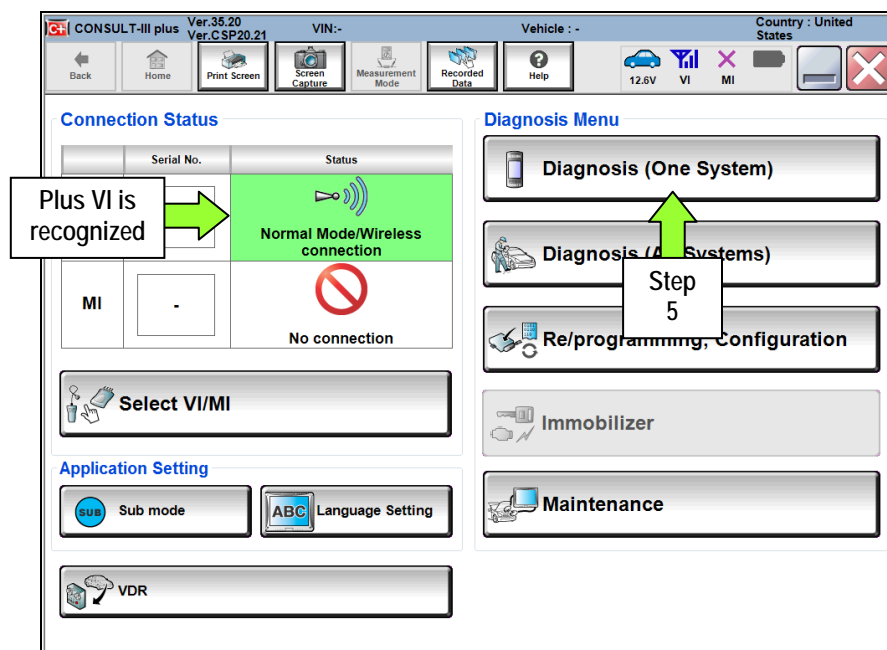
CONSULT-III plus Ver.35.20 Ver.CSP20.21 VIN:- Vehicle : - Country : United States

Back Home Print Screen Screen Capture Measurement Mode Recorded Data Help 12.6V VI MI

Connection Status

| | Serial No. | Status |
|---|---|---|
| | | Normal Mode/Wireless connection |
| MI | - | No connection |

Plus VI is recognized

Select VI/MI

Application Setting

SUB Sub mode

ABC Language Setting

VDR

Diagnosis Menu

Diagnosis (One System)

Diagnosis (A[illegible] Systems)

Step 5

Re/program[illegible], Configuration

Immobilizer

Maintenance